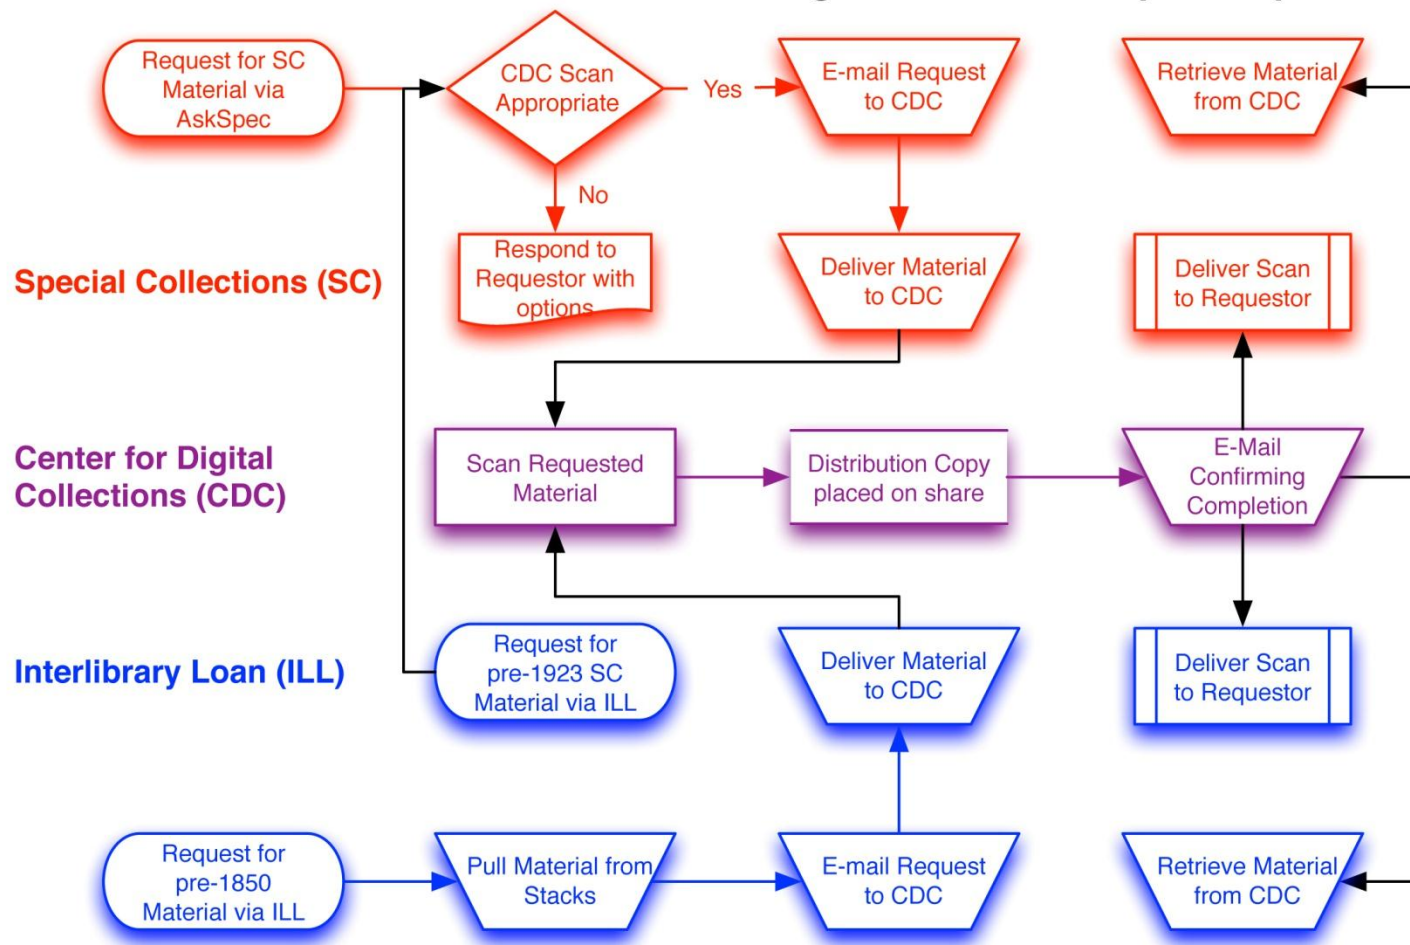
Request for SC Material via AskSpec

CDC Scan Appropriate

Yes

E-mail Request to CDC

Retrieve Material from CDC

No

Respond to Requestor with options

Deliver Material to CDC

Deliver Scan to Requestor

Special Collections (SC)

Center for Digital Collections (CDC)

Scan Requested Material

Distribution Copy placed on share

E-Mail Confirming Completion

Interlibrary Loan (ILL)

Request for pre-1923 SC Material via ILL

Deliver Material to CDC

Deliver Scan to Requestor

Request for pre-1850 Material via ILL

Pull Material from Stacks

E-mail Request to CDC

Retrieve Material from CDC